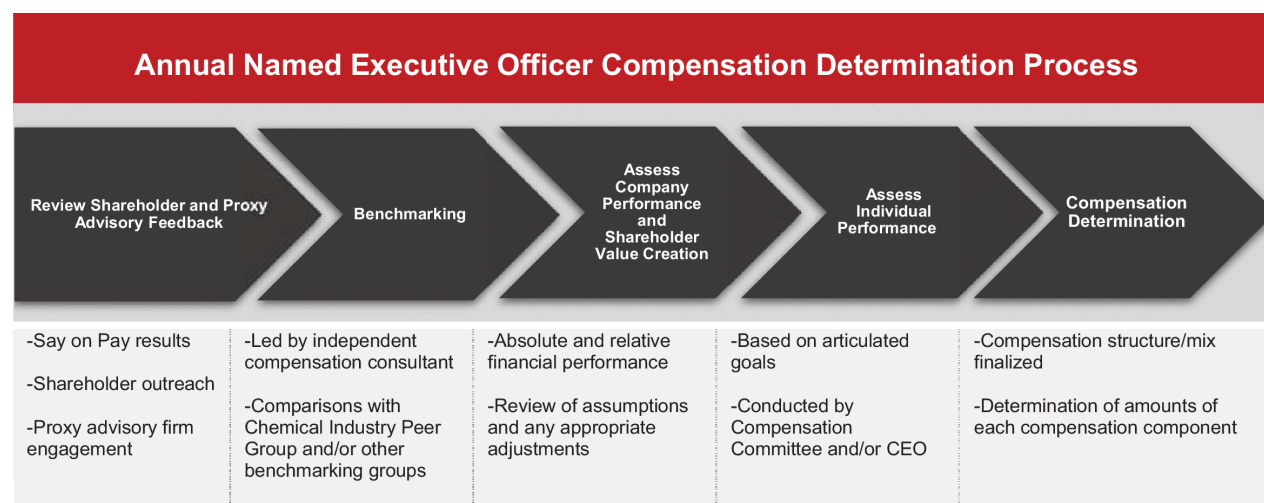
Annual Named Executive Officer Compensation Determination Process

Review Shareholder and Proxy Advisory Feedback

Benchmarking

Assess Company Performance and Shareholder Value Creation

Assess Individual Performance

Compensation Determination

-Say on Pay results

-Shareholder outreach

-Proxy advisory firm engagement

-Led by independent compensation consultant

-Comparisons with Chemical Industry Peer Group and/or other benchmarking groups

-Absolute and relative financial performance

-Review of assumptions and any appropriate adjustments

-Based on articulated goals

-Conducted by Compensation Committee and/or CEO

-Compensation structure/mix finalized

-Determination of amounts of each compensation component